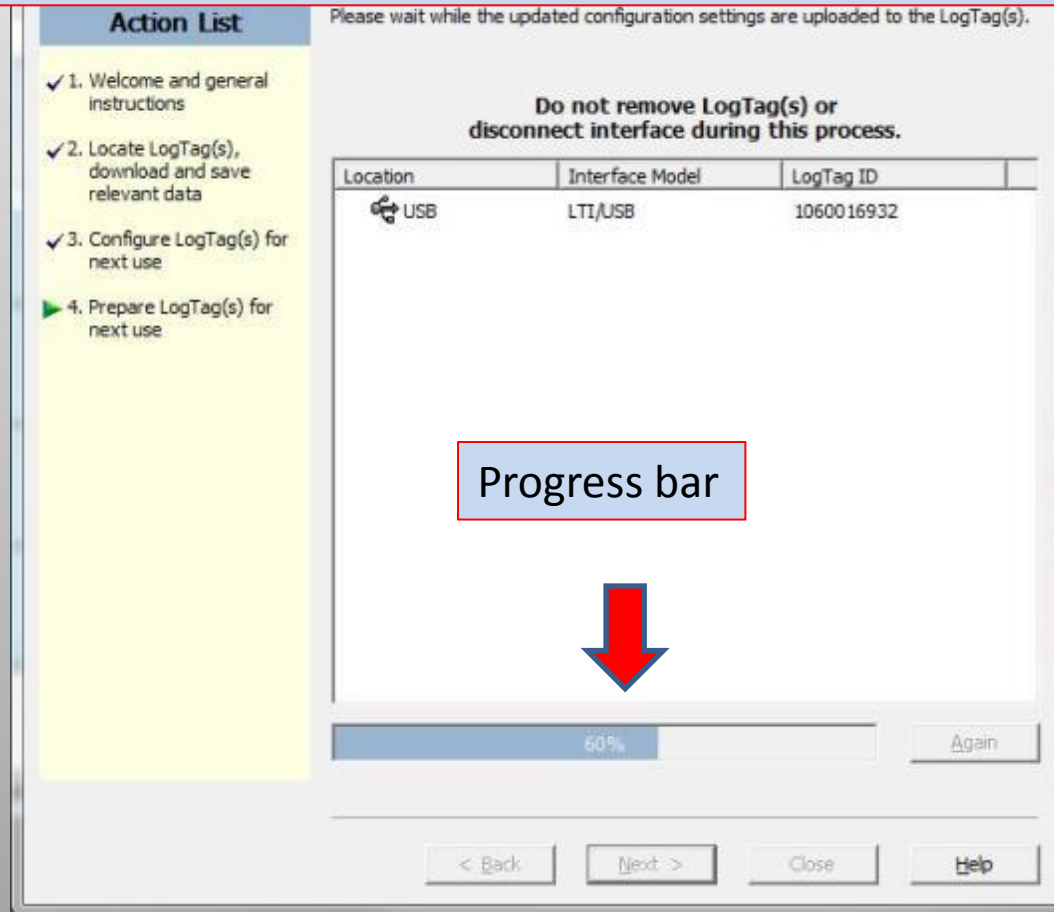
Action List

✓1. Welcome and general instructions

✓2. Locate LogTag(s), download and save relevant data

✓3. Configure LogTag(s) for next use

4. Prepare LogTag(s) for next use

Please wait while the updated configuration settings are uploaded to the LogTag(s).

Do not remove LogTag(s) or disconnect interface during this process.

| Location | Interface Model | LogTag ID |
|---|---|---|
| USB | LTI/USB | 1060016932 |

Progress bar

60%

Again

< Back

Next >

Close

Help